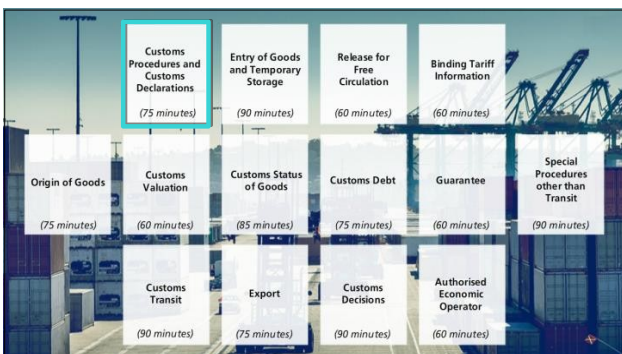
Customs Procedures and Customs Declarations
(75 minutes)

Entry of Goods and Temporary Storage
(90 minutes)

Release for Free Circulation
(60 minutes)

Binding Tariff Information
(60 minutes)

Origin of Goods
(75 minutes)

Customs Valuation
(60 minutes)

Customs Status of Goods
(85 minutes)

Customs Debt
(75 minutes)

Guarantee
(60 minutes)

Special Procedures other than Transit
(90 minutes)

Customs Transit
(90 minutes)

Export
(75 minutes)

Customs Decisions
(90 minutes)

Authorised Economic Operator
(60 minutes)